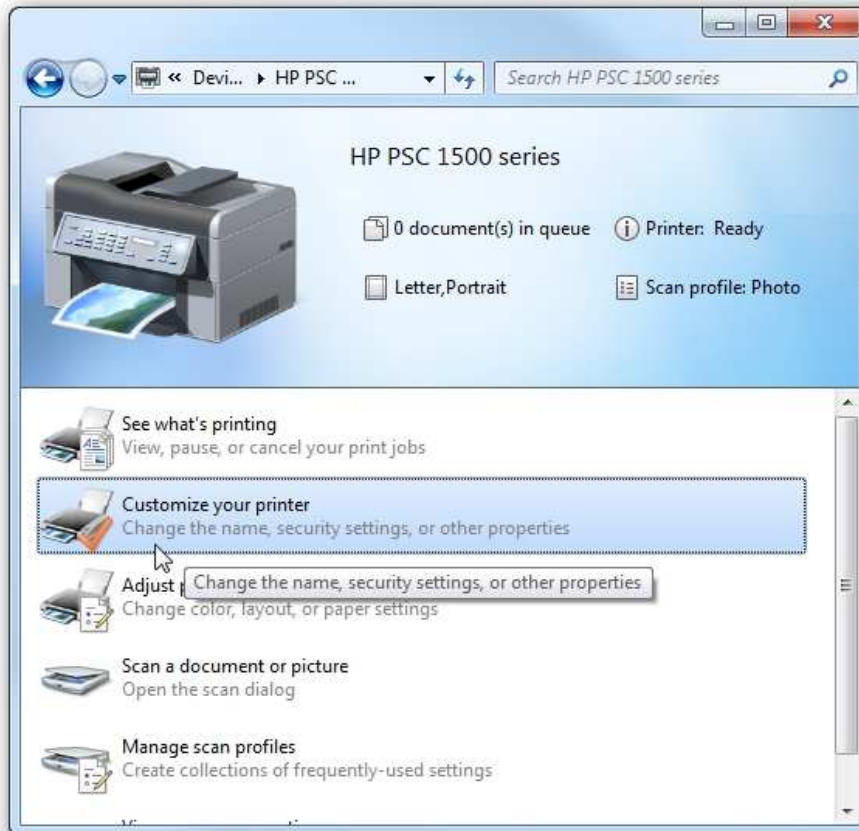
« Devi... ▸ HP PSC ...

Search HP PSC 1500 series

HP PSC 1500 series

0 document(s) in queue

Printer: Ready

Letter,Portrait

Scan profile: Photo

See what's printing
View, pause, or cancel your print jobs

Customize your printer
Change the name, security settings, or other properties

Adjust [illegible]
Change color, layout, or paper settings

Change the name, security settings, or other properties

Scan a document or picture
Open the scan dialog

Manage scan profiles
Create collections of frequently-used settings

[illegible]